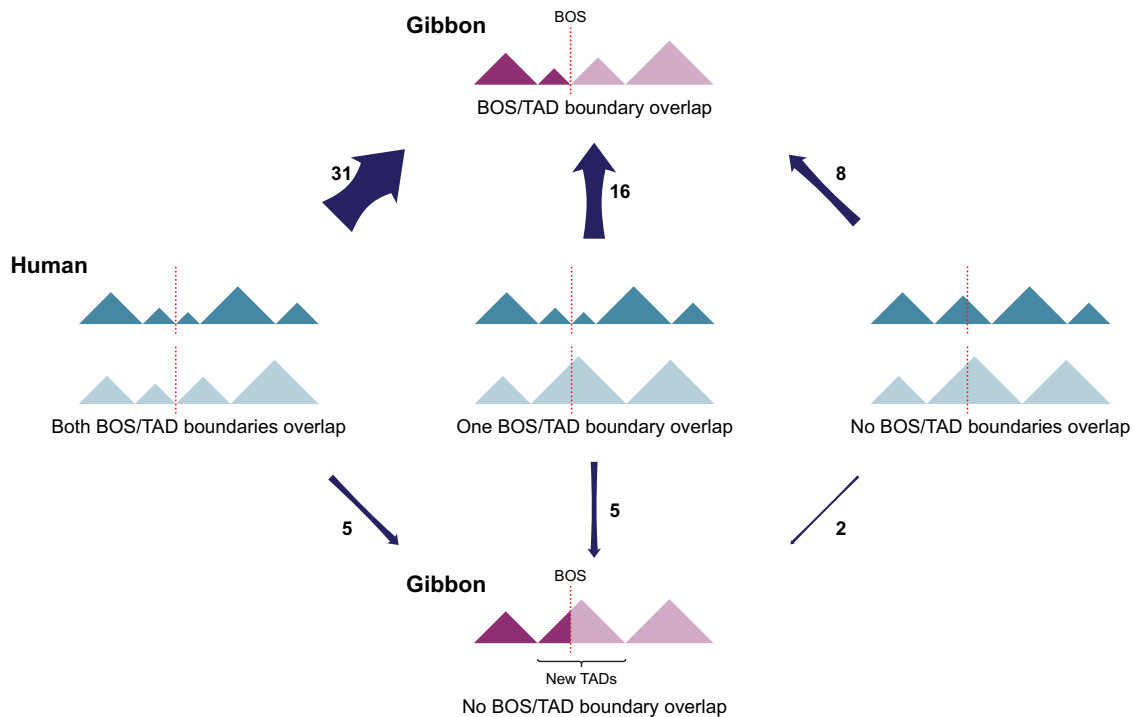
Gibbon

BOS

BOS/TAD boundary overlap

31

16

8

Human

Both BOS/TAD boundaries overlap

One BOS/TAD boundary overlap

No BOS/TAD boundaries overlap

5

5

2

Gibbon

BOS

New TADs

No BOS/TAD boundary overlap